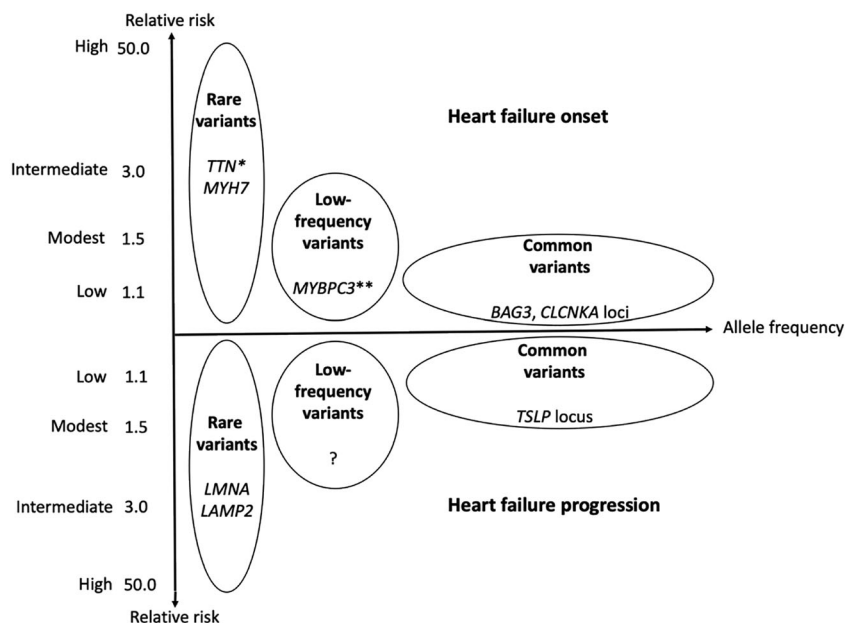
Relative risk

High 50.0

Intermediate 3.0

Modest 1.5

Low 1.1

Rare variants

TTN*
MYH7

Low-frequency variants

MYBPC3**

Heart failure onset

Common variants

BAG3, CLCNKA loci

Allele frequency

Low 1.1

Modest 1.5

Intermediate 3.0

High 50.0

Rare variants

LMNA
LAMP2

Low-frequency variants

?

Common variants

TSLP locus

Heart failure progression

Relative risk